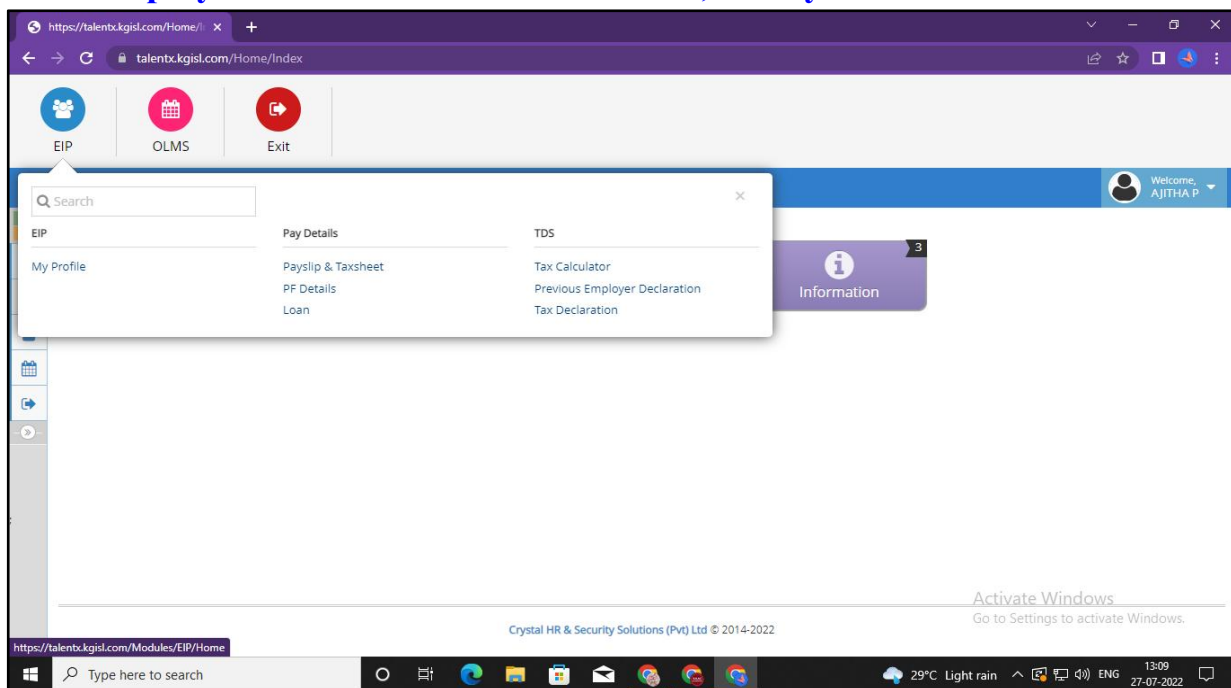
https://talentx.kgisl.com/Home/I ×
talentx.kgisl.com/Home/Index

EIP
OLMS
Exit

Welcome, AJITHA P

Search
×

EIP
My Profile

Pay Details
Payslip & Taxsheet
PF Details
Loan

TDS
Tax Calculator
Previous Employer Declaration
Tax Declaration

3
Information

Activate Windows
Go to Settings to activate Windows.

Crystal HR & Security Solutions (Pvt) Ltd © 2014-2022

https://talentx.kgisl.com/Modules/EIP/Home

Type here to search
29°C Light rain ENG 13:09 27-07-2022